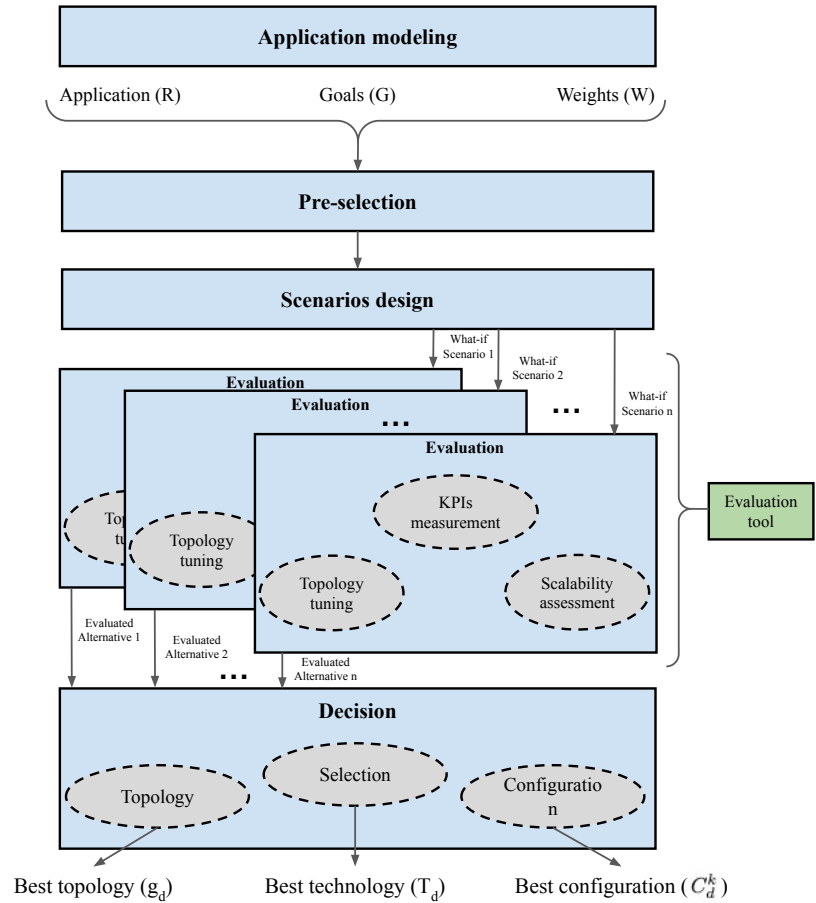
Application modeling

Application (R)

Goals (G)

Weights (W)

Pre-selection

Scenarios design

What-if Scenario 1

What-if Scenario 2

What-if Scenario n

Evaluation

Topo tuni

Evaluation

Topology tuning

...

...

Evaluation

KPIs measurement

Topology tuning

Scalability assessment

Evaluation tool

Evaluated Alternative 1

Evaluated Alternative 2

...

Evaluated Alternative n

Decision

Topology

Selection

Configuratio n

Best topology ($g_d$)

Best technology ($T_d$)

Best configuration ($C_d^k$)